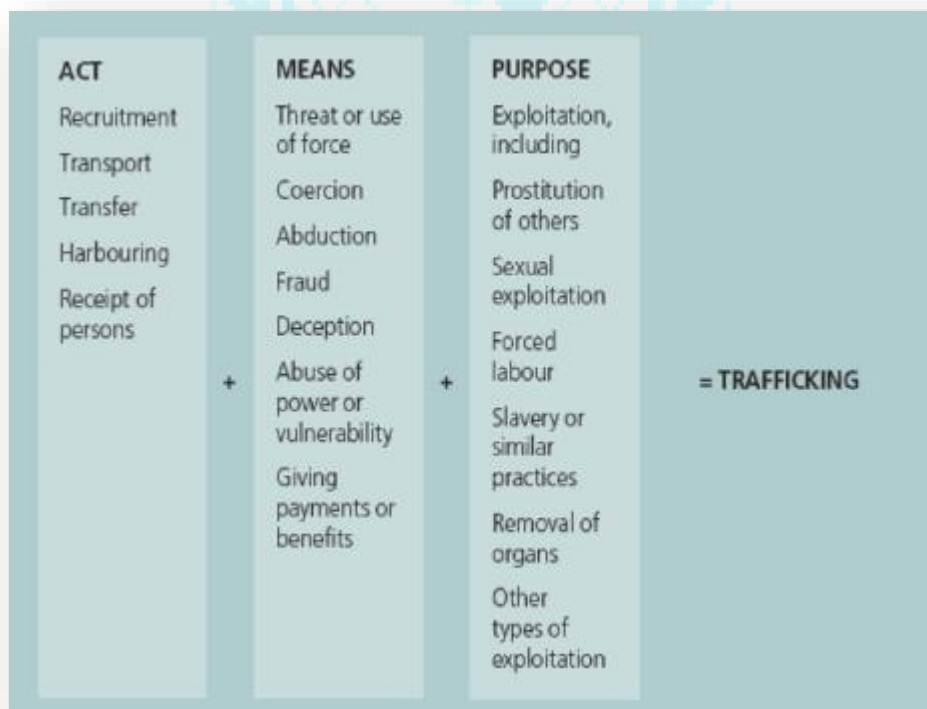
ACT

Recruitment

Transport

Transfer

Harbouring

Receipt of persons

+

MEANS

Threat or use of force

Coercion

Abduction

Fraud

Deception

Abuse of power or vulnerability

Giving payments or benefits

+

PURPOSE

Exploitation, including

Prostitution of others

Sexual exploitation

Forced labour

Slavery or similar practices

Removal of organs

Other types of exploitation

= TRAFFICKING